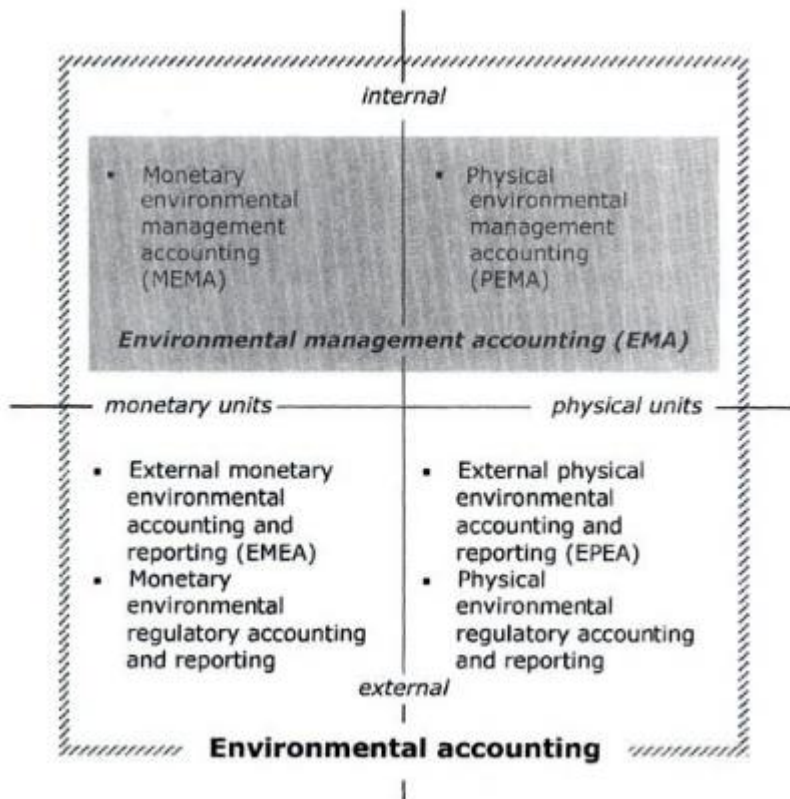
internal

- Monetary environmental management accounting (MEMA)

- Physical environmental management accounting (PEMA)

Environmental management accounting (EMA)

monetary units

physical units

- External monetary environmental accounting and reporting (EMEA)
- Monetary environmental regulatory accounting and reporting

- External physical environmental accounting and reporting (EPEA)
- Physical environmental regulatory accounting and reporting

external

Environmental accounting